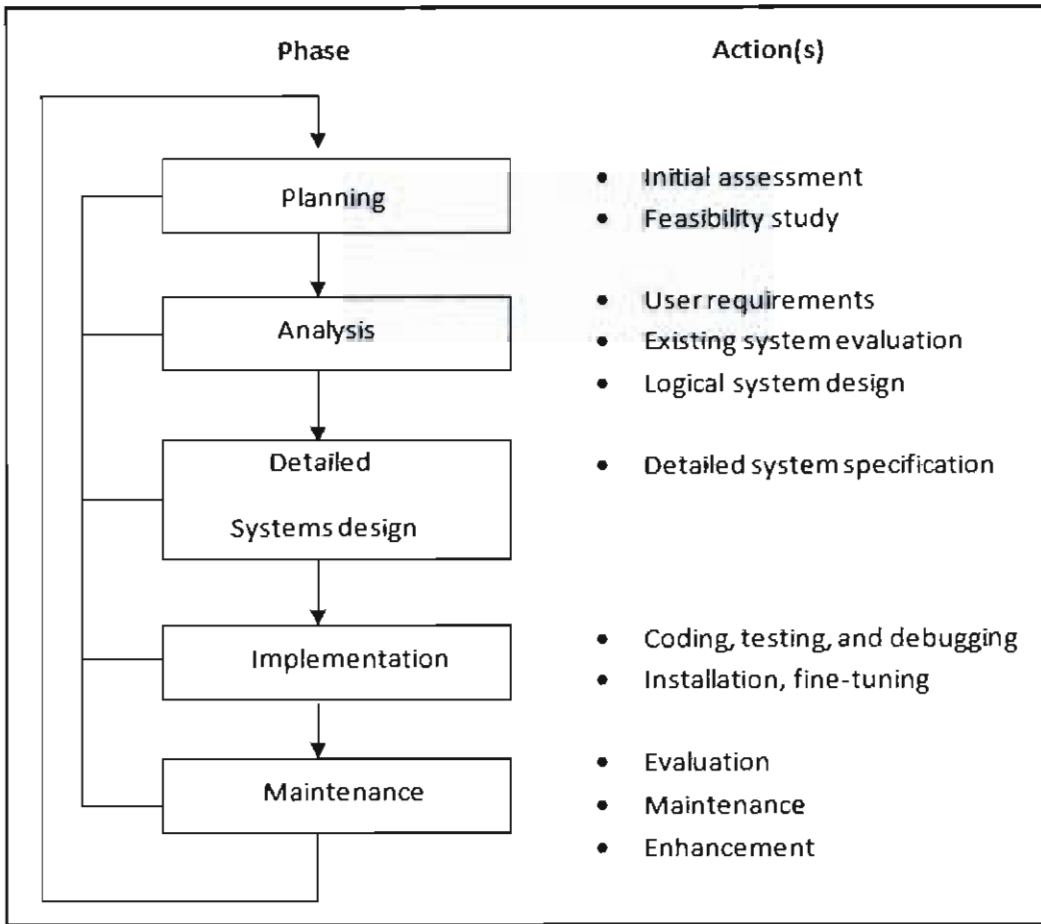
Phase

Action(s)

Planning

- Initial assessment
- Feasibility study

Analysis

- User requirements
- Existing system evaluation
- Logical system design

Detailed Systems design

- Detailed system specification

Implementation

- Coding, testing, and debugging
- Installation, fine-tuning

Maintenance

- Evaluation
- Maintenance
- Enhancement